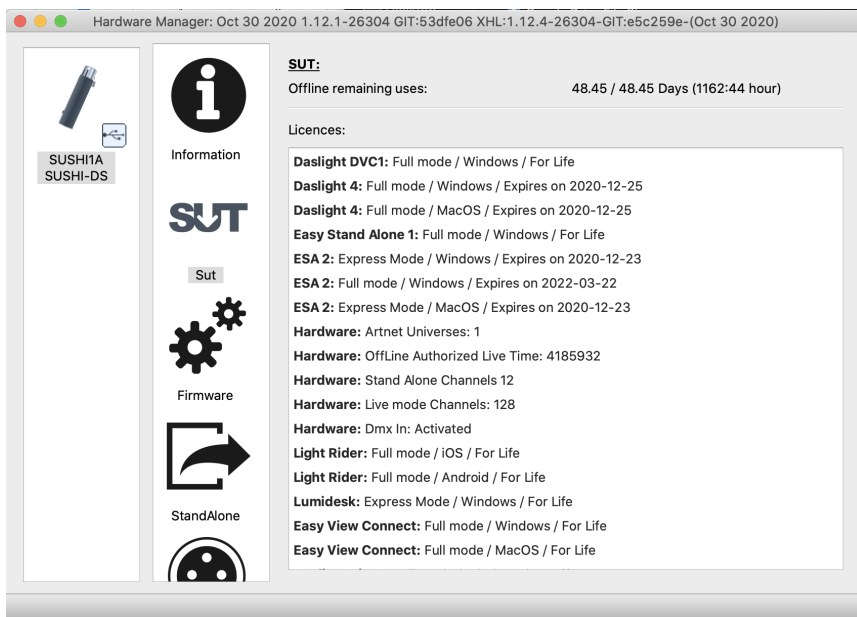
Hardware Manager: Oct 30 2020 1.12.1-26304 GIT:53dfe06 XHL:1.12.4-26304-GIT:e5c259e-(Oct 30 2020)

SUSHI1A
SUSHI-DS

Information

SUT

Sut

Firmware

StandAlone

SUT:

Offline remaining uses: 48.45 / 48.45 Days (1162:44 hour)

Licences:

**Daslight DVC1:** Full mode / Windows / For Life
**Daslight 4:** Full mode / Windows / Expires on 2020-12-25
**Daslight 4:** Full mode / MacOS / Expires on 2020-12-25
**Easy Stand Alone 1:** Full mode / Windows / For Life
**ESA 2:** Express Mode / Windows / Expires on 2020-12-23
**ESA 2:** Full mode / Windows / Expires on 2022-03-22
**ESA 2:** Express Mode / MacOS / Expires on 2020-12-23
**Hardware:** Artnet Universes: 1
**Hardware:** OffLine Authorized Live Time: 4185932
**Hardware:** Stand Alone Channels 12
**Hardware:** Live mode Channels: 128
**Hardware:** Dmx In: Activated
**Light Rider:** Full mode / iOS / For Life
**Light Rider:** Full mode / Android / For Life
**Lumidesk:** Express Mode / Windows / For Life
**Easy View Connect:** Full mode / Windows / For Life
**Easy View Connect:** Full mode / MacOS / For Life
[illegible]